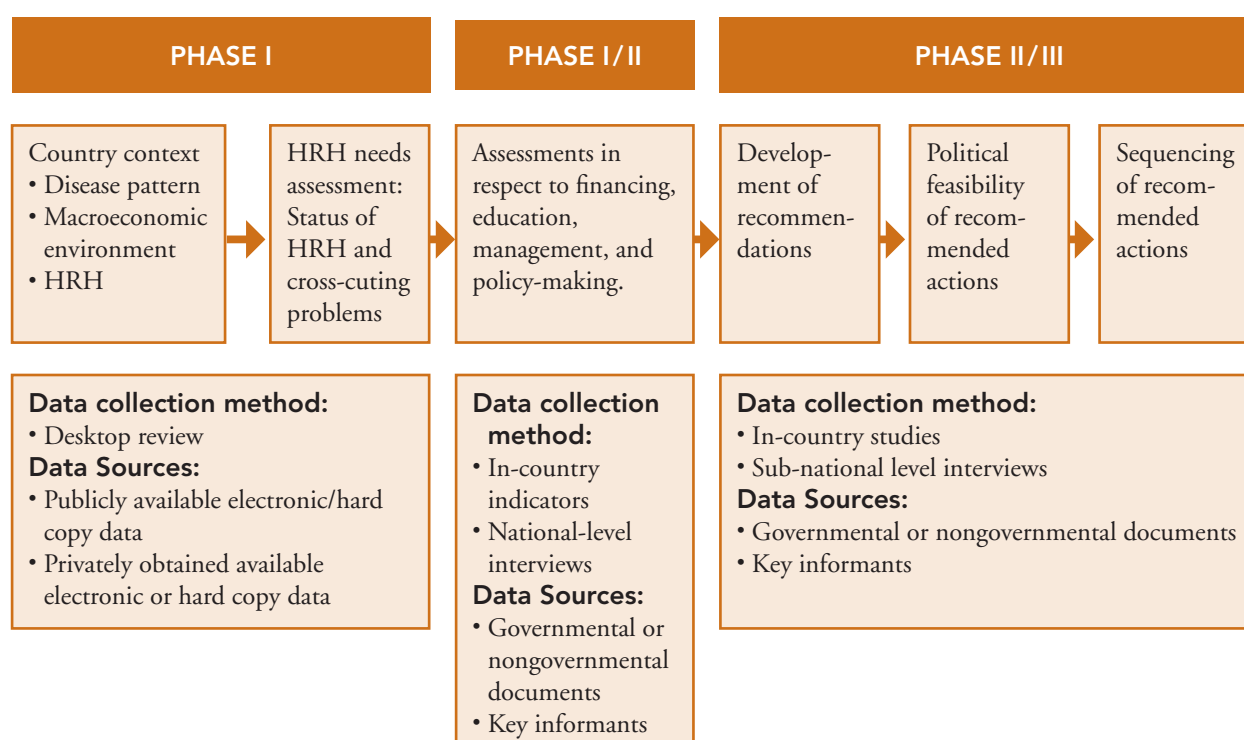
PHASE I

PHASE I/II

PHASE II/III

Country context
• Disease pattern
• Macroeconomic environment
• HRH

HRH needs assessment: Status of HRH and cross-cuting problems

Assessments in respect to financing, education, management, and policy-making.

Development of recommendations

Political feasibility of recommended actions

Sequencing of recommended actions

Data collection method:
• Desktop review
Data Sources:
• Publicly available electronic/hard copy data
• Privately obtained available electronic or hard copy data

Data collection method:
• In-country indicators
• National-level interviews
Data Sources:
• Governmental or nongovernmental documents
• Key informants

Data collection method:
• In-country studies
• Sub-national level interviews
Data Sources:
• Governmental or nongovernmental documents
• Key informants